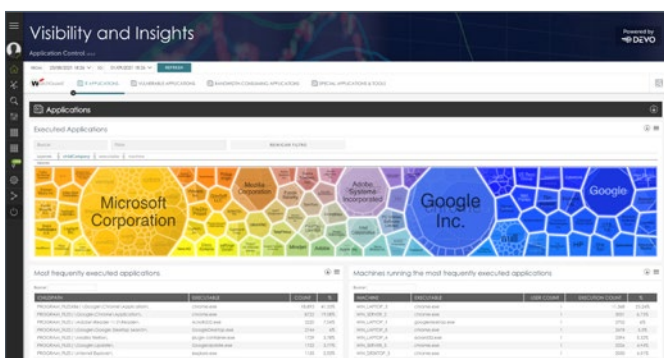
Visibility and Insights

Application Control

Powered by
DEVO

REFRESH

APPLICATIONS
VULNERABLE APPLICATIONS
BANDWIDTH-CONSUMING APPLICATIONS
SPECIAL APPLICATIONS & TOOLS

Applications

Executed Applications

Microsoft Corporation

Mozilla Corporation

Adobe Systems Incorporated

Google Inc.

Google

Most frequently executed applications

| CHILDPATH | EXECUTABLE | COUNT | % |
|---|---|---|---|
| PROGRAM_FILES(X86)|\GOOGLE\CHROME\APPLICATION | CHROME.EXE | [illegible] | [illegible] |
| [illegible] | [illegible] | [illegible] | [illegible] |

Machines running the most frequently executed applications

| MACHINE | EXECUTABLE | USER COUNT | EXECUTION COUNT | % |
|---|---|---|---|---|
| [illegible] | chrome.exe | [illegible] | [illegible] | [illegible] |